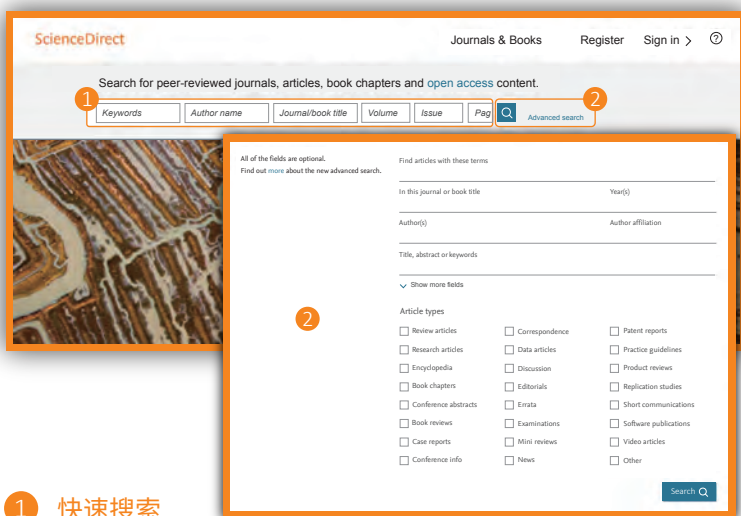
ScienceDirect

Journals & Books Register Sign in > ?

Search for peer-reviewed journals, articles, book chapters and open access content.

1 Keywords Author name Journal/book title Volume Issue Pag

2 Advanced search

All of the fields are optional.
Find out more about the new advanced search.

Find articles with these terms

In this journal or book title

Year(s)

Author(s)

Author affiliation

Title, abstract or keywords

Show more fields

2

Article types

| | | |
|---|---|---|
| Review articles | Correspondence | Patent reports |
| Research articles | Data articles | Practice guidelines |
| Encyclopedia | Discussion | Product reviews |
| Book chapters | Editorials | Replication studies |
| Conference abstracts | Errata | Short communications |
| Book reviews | Examinations | Software publications |
| Case reports | Mini reviews | Video articles |
| Conference info | News | Other |

Search

1 快速搜索